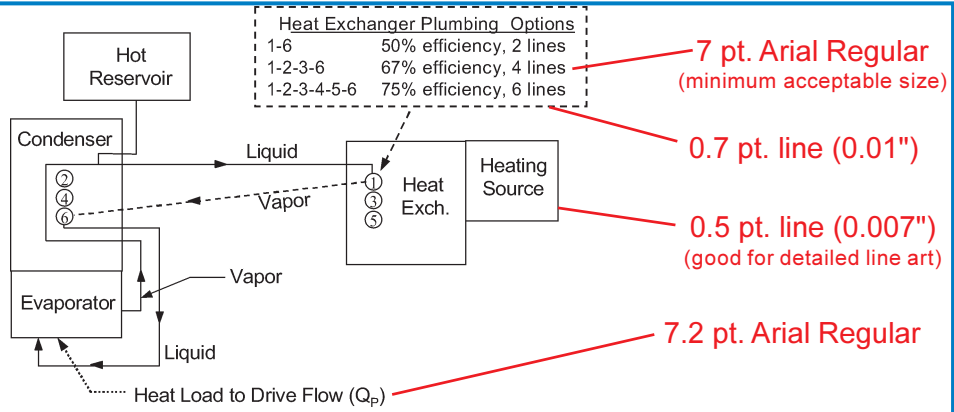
Heat Exchanger Plumbing Options

| | |
|---|---|
| 1-6 | 50% efficiency, 2 lines |
| 1-2-3-6 | 67% efficiency, 4 lines |
| 1-2-3-4-5-6 | 75% efficiency, 6 lines |

Hot Reservoir

Condenser

Liquid

② ④ ⑥

Vapor

① ③ ⑤

Heat Exch.

Heating Source

Vapor

Evaporator

Liquid

Heat Load to Drive Flow ($Q_P$)

7 pt. Arial Regular
(minimum acceptable size)

0.7 pt. line (0.01")

0.5 pt. line (0.007")
(good for detailed line art)

7.2 pt. Arial Regular